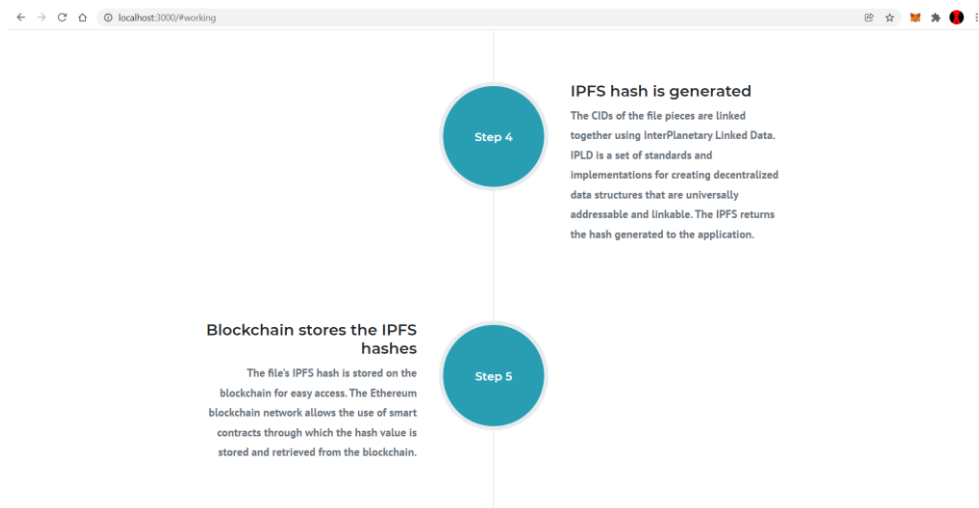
localhost:3000/#working

Step 4

IPFS hash is generated

The CIDs of the file pieces are linked together using InterPlanetary Linked Data. IPLD is a set of standards and implementations for creating decentralized data structures that are universally addressable and linkable. The IPFS returns the hash generated to the application.

Blockchain stores the IPFS hashes

The file's IPFS hash is stored on the blockchain for easy access. The Ethereum blockchain network allows the use of smart contracts through which the hash value is stored and retrieved from the blockchain.

Step 5